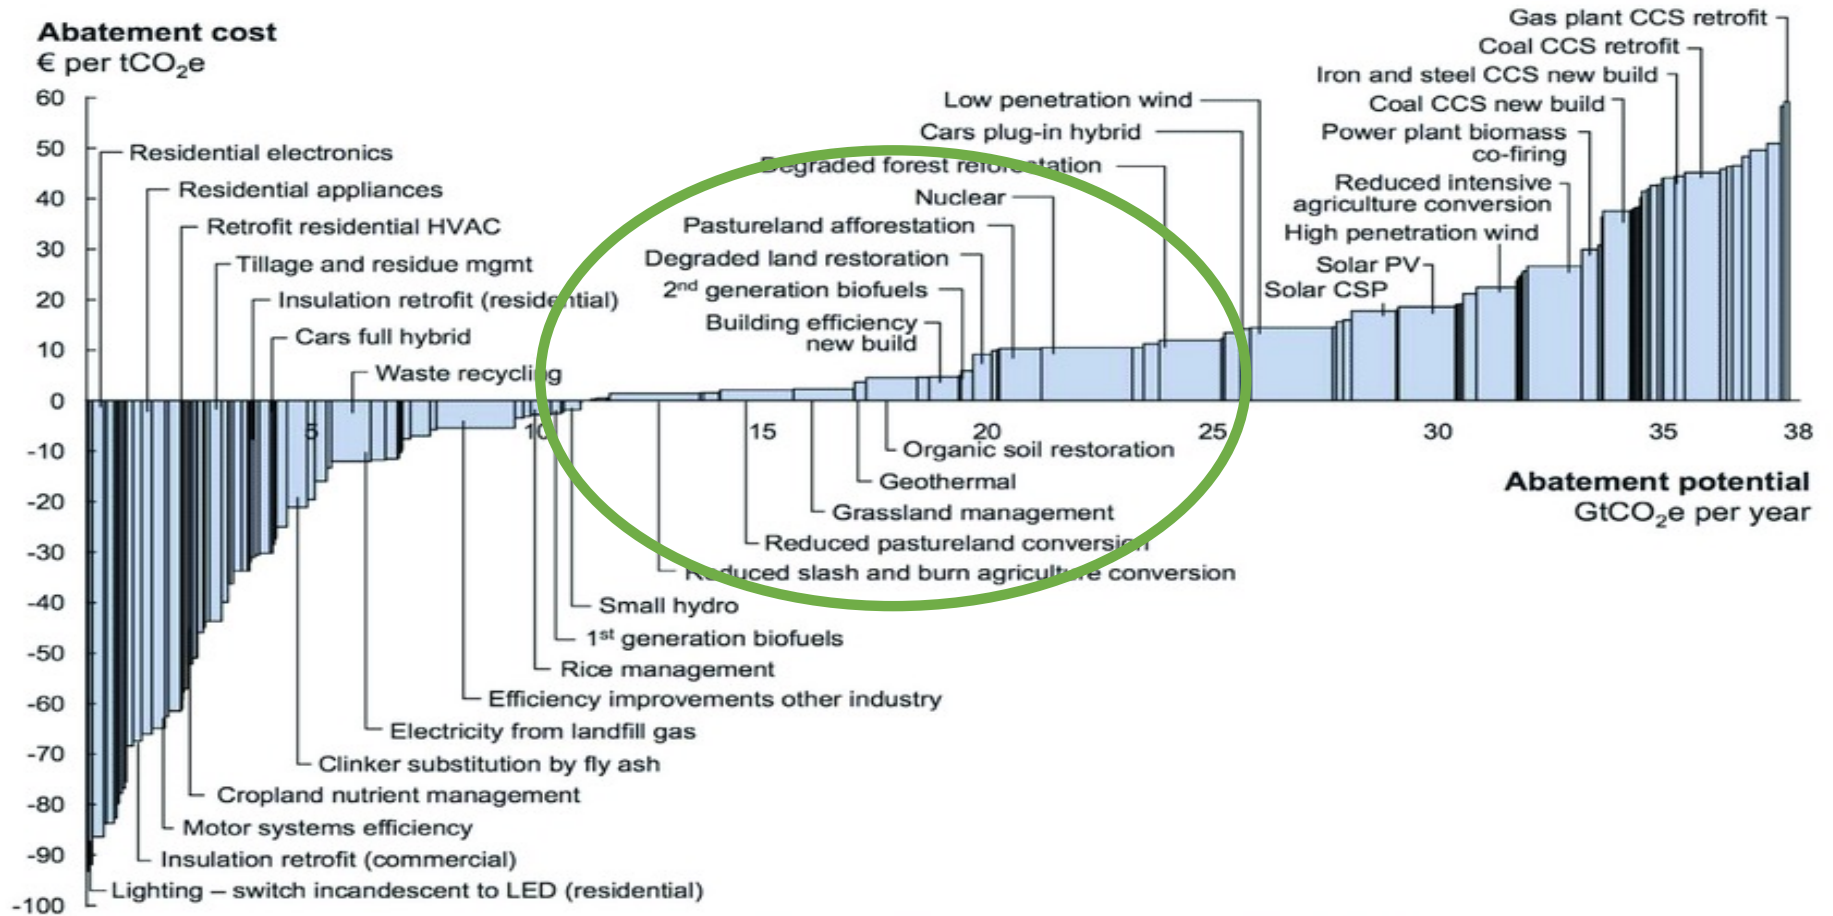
Abatement cost
€ per tCO$_2$e

60
50
40
30
20
10
0
-10
-20
-30
-40
-50
-60
-70
-80
-90
-100

Residential electronics
Residential appliances
Retrofit residential HVAC
Tillage and residue mgmt
Insulation retrofit (residential)
Cars full hybrid
Waste recycling

Gas plant CCS retrofit
Coal CCS retrofit
Iron and steel CCS new build
Coal CCS new build
Power plant biomass co-firing
Reduced intensive agriculture conversion
High penetration wind
Solar PV
Solar CSP

Low penetration wind
Cars plug-in hybrid
Degraded forest reforestation
Nuclear
Pastureland afforestation
Degraded land restoration
2$^{nd}$ generation biofuels
Building efficiency new build

5
10
15
20
25
30
35
38

Organic soil restoration
Geothermal
Grassland management
Reduced pastureland conversion
Reduced slash and burn agriculture conversion
Small hydro
1$^{st}$ generation biofuels
Rice management
Efficiency improvements other industry
Electricity from landfill gas
Clinker substitution by fly ash
Cropland nutrient management
Motor systems efficiency
Insulation retrofit (commercial)
Lighting – switch incandescent to LED (residential)

Abatement potential
GtCO$_2$e per year